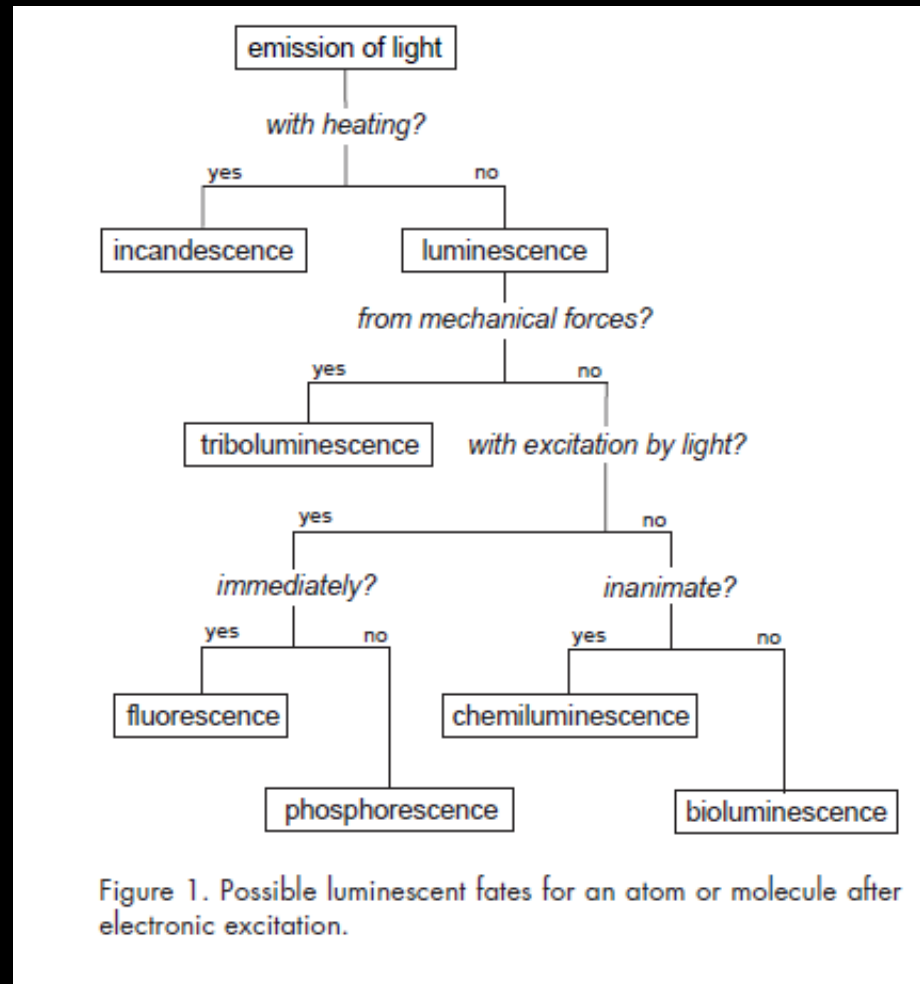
emission of light

with heating?

yes

no

incandescence

luminescence

from mechanical forces?

yes

no

triboluminescence

with excitation by light?

yes

no

immediately?

inanimate?

yes

no

yes

no

fluorescence

chemiluminescence

phosphorescence

bioluminescence

Figure 1. Possible luminescent fates for an atom or molecule after electronic excitation.